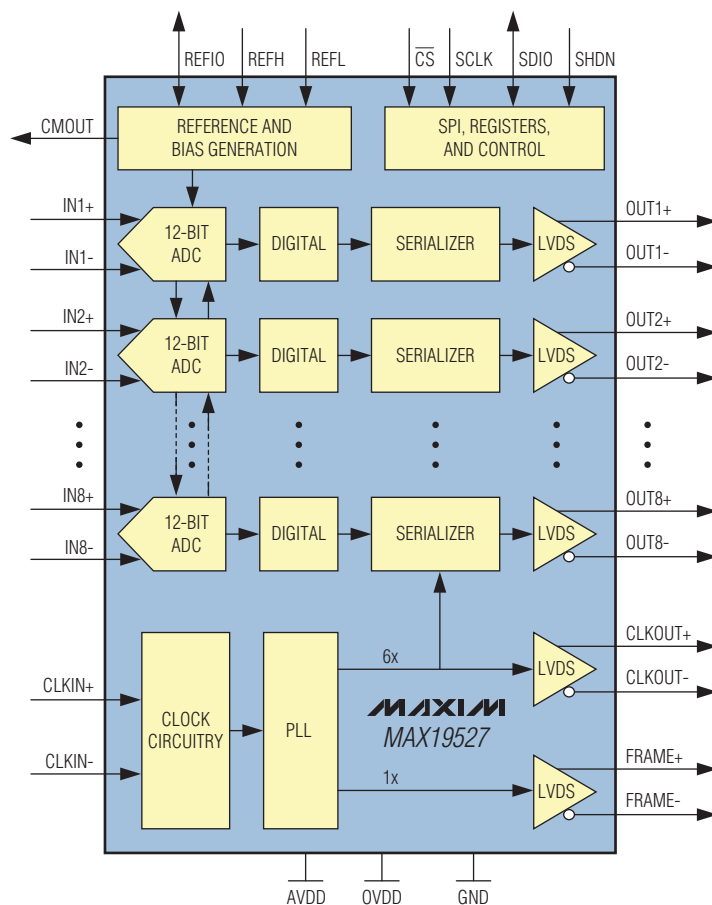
REFIO REFH REFL $\overline{CS}$ SCLK SDIO SHDN

CMOUT

REFERENCE AND BIAS GENERATION

SPI, REGISTERS, AND CONTROL

IN1+
IN1-
12-BIT ADC
DIGITAL
SERIALIZER
LVDS
OUT1+
OUT1-

IN2+
IN2-
12-BIT ADC
DIGITAL
SERIALIZER
LVDS
OUT2+
OUT2-

IN8+
IN8-
12-BIT ADC
DIGITAL
SERIALIZER
LVDS
OUT8+
OUT8-

6x
LVDS
CLKOUT+
CLKOUT-

CLKIN+
CLKIN-
CLOCK CIRCUITRY
PLL

MAXIM
MAX19527

1x
LVDS
FRAME+
FRAME-

AVDD OVDD GND